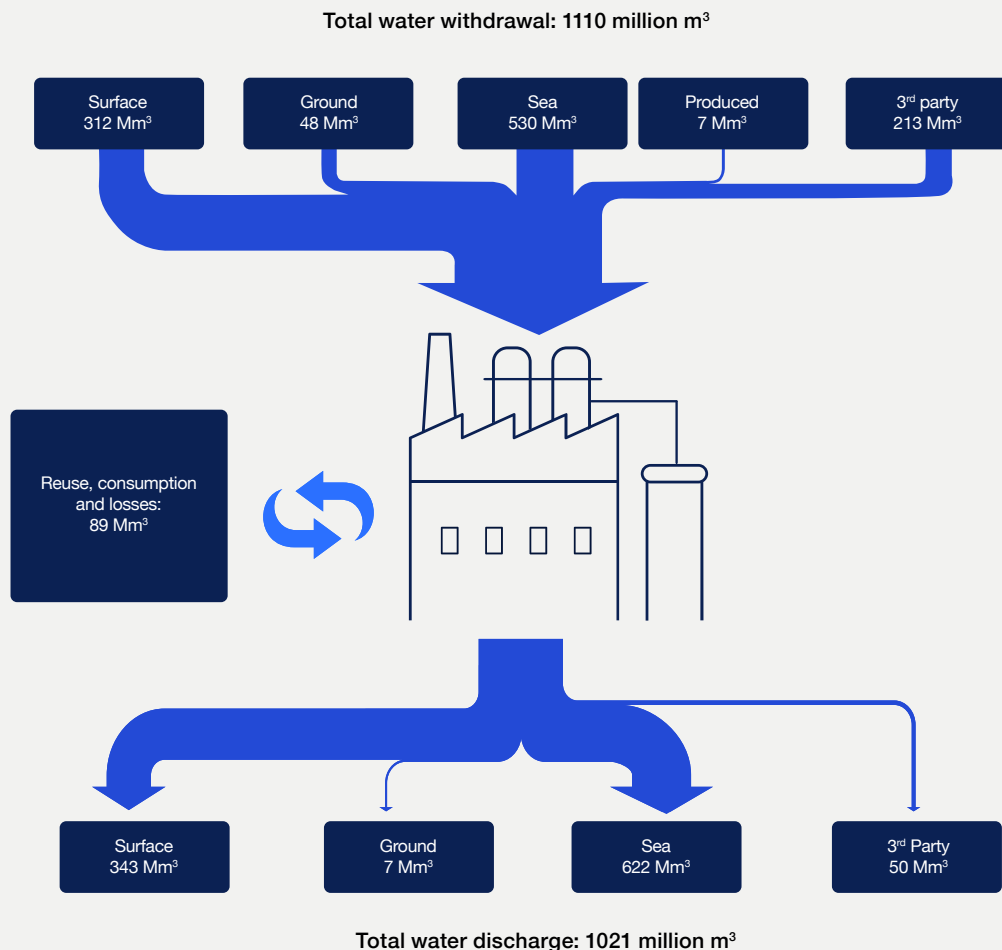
Total water withdrawal: 1110 million $m^3$

Surface
312 $Mm^3$

Ground
48 $Mm^3$

Sea
530 $Mm^3$

Produced
7 $Mm^3$

$3^{rd}$ party
213 $Mm^3$

Reuse, consumption and losses:
89 $Mm^3$

Surface
343 $Mm^3$

Ground
7 $Mm^3$

Sea
622 $Mm^3$

$3^{rd}$ Party
50 $Mm^3$

Total water discharge: 1021 million $m^3$